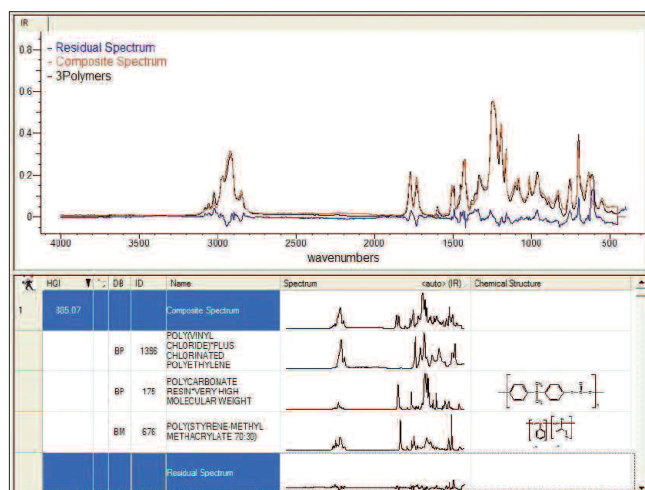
IR

- Residual Spectrum
- Composite Spectrum
- 3Polymers

0.8
0.6
0.4
0.2
0

4000 3500 3000 2500 2000 1500 1000 500
wavenumbers

| | HQI | DB | ID | Name | Spectrum <auto> (IR) | Chemical Structure |
|---|---|---|---|---|---|---|
| 1 | 885.07 | | | Composite Spectrum | | |
| | | BP | 1386 | POLY(VINYL CHLORIDE)*PLUS CHLORINATED POLYETHYLENE | | |
| | | BP | 175 | POLYCARBONATE RESIN*VERY HIGH MOLECULAR WEIGHT | | |
| | | BM | 676 | POLY(STYRENE-METHYL METHACRYLATE 70:30) | | |
| | | | | Residual Spectrum | | |